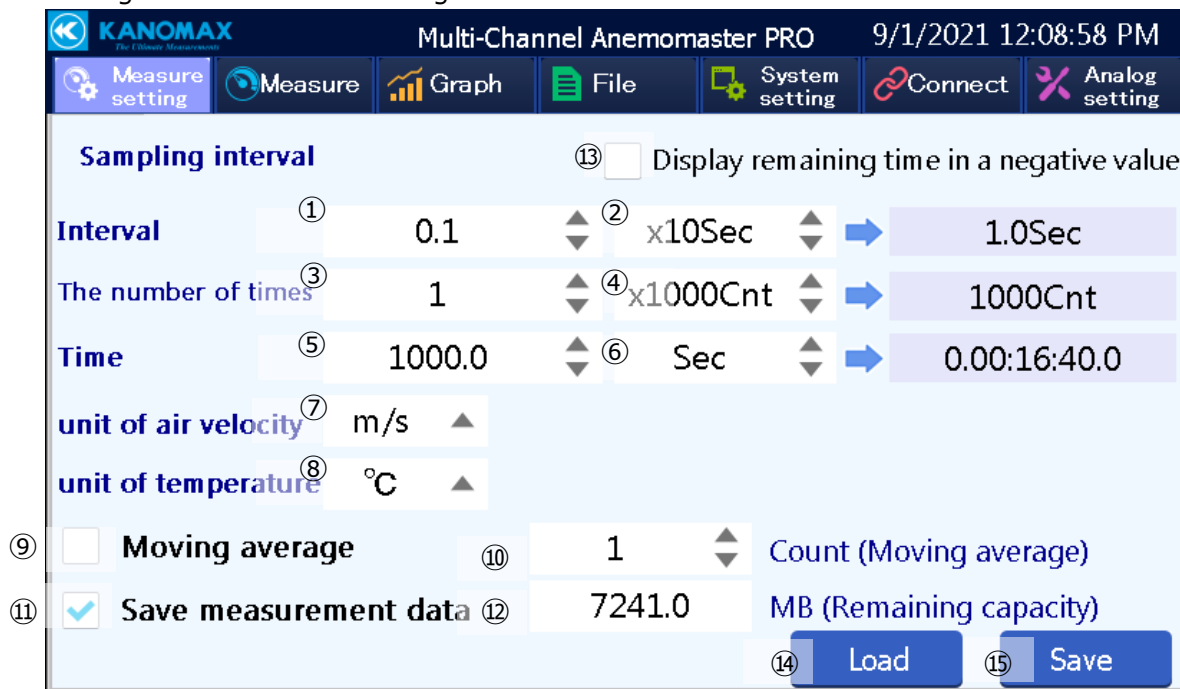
KANOMAX
The Ultimate Measurements
Multi-Channel Anemomaster PRO
9/1/2021 12:08:58 PM

Measure setting
Measure
Graph
File
System setting
Connect
Analog setting

Sampling interval
⑬ Display remaining time in a negative value

Interval ① 0.1 ② x10Sec 1.0Sec
The number of times ③ 1 ④ x1000Cnt 1000Cnt
Time ⑤ 1000.0 ⑥ Sec 0.00:16:40.0
unit of air velocity ⑦ m/s
unit of temperature ⑧ °C
⑨ Moving average ⑩ 1 Count (Moving average)
⑪ Save measurement data ⑫ 7241.0 MB (Remaining capacity)
⑭ Load ⑮ Save